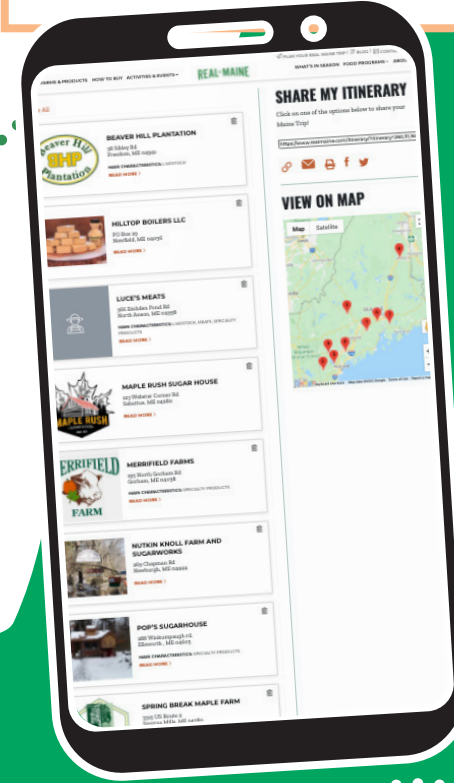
PLAN YOUR REAL MAINE TRIP | BLOG | CONTACT

FARMS & PRODUCTS HOW TO BUY ACTIVITIES & EVENTS REAL MAINE WHAT'S IN SEASON FOOD PROGRAMS

All

Beaver Hill BHP Plantation

BEAVER HILL PLANTATION
56 Sibley Rd
Freedom, ME 04941
FARM CHARACTERISTICS: LIVESTOCK
READ MORE

HILLTOP BOILERS LLC
PO Box 29
Newfield, ME 04056
READ MORE

LUCE'S MEATS
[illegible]
North Anson, ME 04958
FARM CHARACTERISTICS: LIVESTOCK, MEATS, SPECIALTY PRODUCTS
READ MORE

MAPLE RUSH

MAPLE RUSH SUGAR HOUSE
123 Webster Corner Rd
Sabattus, ME 04280
READ MORE

MERRIFIELD FARM

MERRIFIELD FARMS
195 North Gorham Rd
Gorham, ME 04038
FARM CHARACTERISTICS: SPECIALTY PRODUCTS
READ MORE

NUTKIN KNOLL FARM AND SUGARWORKS
269 Chapman Rd
Newburgh, ME 04444
READ MORE

POP'S SUGARHOUSE
488 Winkumpaugh rd.
Ellsworth, ME 04605
FARM CHARACTERISTICS: SPECIALTY PRODUCTS
READ MORE

SPRING BREAK MAPLE FARM
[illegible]

SHARE MY ITINERARY

Click on one of the options below to share your Maine Trip!

https://www.realmaine.com/itinerary?itinerary=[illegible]

VIEW ON MAP

Map Satellite

Keyboard shortcuts Map data ©2022 Google Terms of Use Report a map error